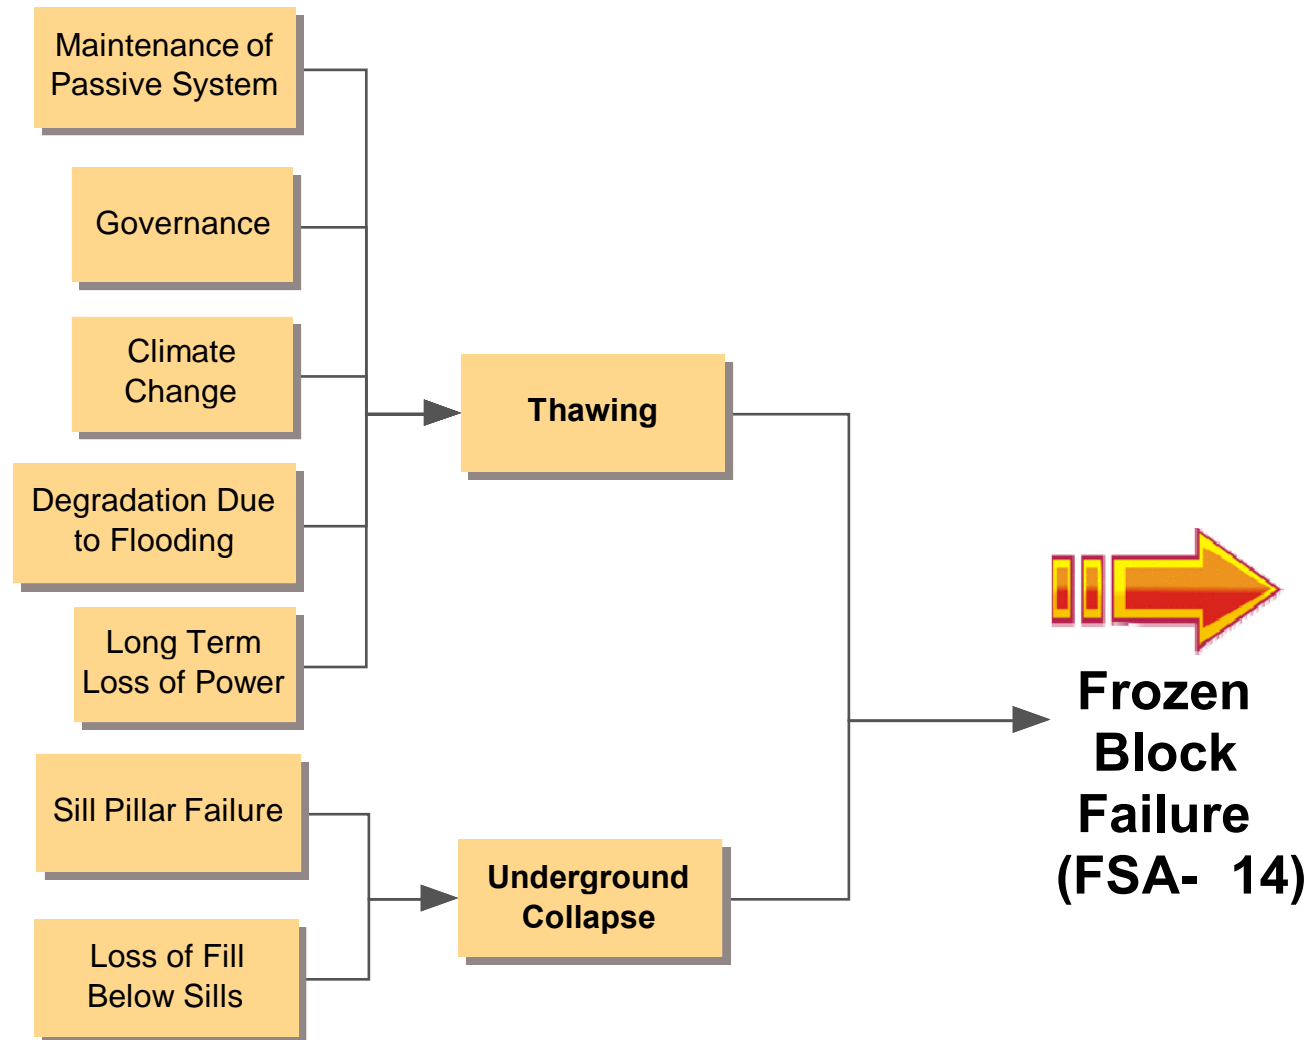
Maintenance of Passive System

Governance

Climate Change

Degradation Due to Flooding

Long Term Loss of Power

Thawing

Sill Pillar Failure

Loss of Fill Below Sills

Underground Collapse

Frozen Block Failure (FSA- 14)